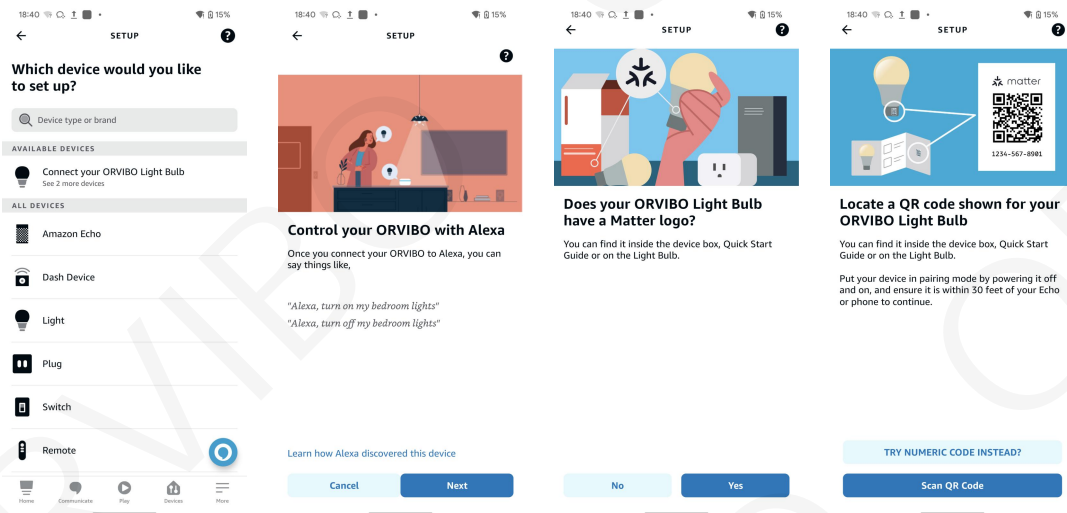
18:40 15%

SETUP

Which device would you like to set up?

Device type or brand

AVAILABLE DEVICES

Connect your ORVIBO Light Bulb
See 2 more devices

ALL DEVICES

Amazon Echo

Dash Device

Light

Plug

Switch

Remote

Home Communicate Play Devices More

18:40 15%

SETUP

Control your ORVIBO with Alexa

Once you connect your ORVIBO to Alexa, you can say things like,

"Alexa, turn on my bedroom lights"
"Alexa, turn off my bedroom lights"

Learn how Alexa discovered this device

Cancel Next

18:40 15%

SETUP

Does your ORVIBO Light Bulb have a Matter logo?

You can find it inside the device box, Quick Start Guide or on the Light Bulb.

No Yes

18:40 15%

SETUP

matter

1234-567-8901

Locate a QR code shown for your ORVIBO Light Bulb

You can find it inside the device box, Quick Start Guide or on the Light Bulb.

Put your device in pairing mode by powering it off and on, and ensure it is within 30 feet of your Echo or phone to continue.

TRY NUMERIC CODE INSTEAD?

Scan QR Code